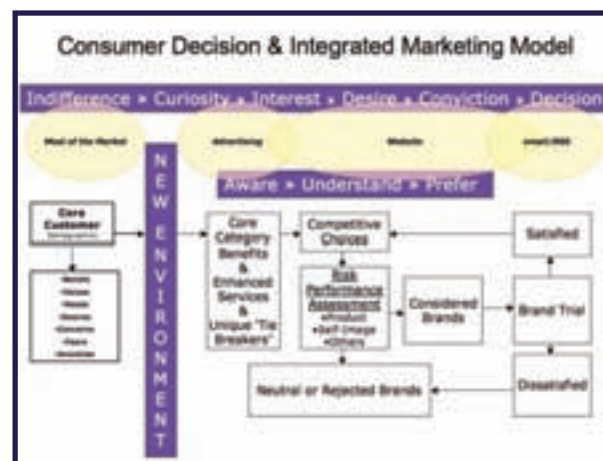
Consumer Decision & Integrated Marketing Model

Indifference » Curiosity » Interest » Desire » Conviction » Decision

Mad of the Market

Advertising

Website

email/000

N E W E N V I R O N M E N T

Aware » Understand » Prefer

Core Customer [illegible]

•Beliefs •Values •Needs •Desires •Concerns •Fears •Anxieties

Core Category Benefits & Enhanced Services & Unique "Tie Breakers"

Competitive Choices

Risk Performance Assessment •Product •Self Image •Others

Considered Brands

Satisfied

Brand Trial

Dissatisfied

Neutral or Rejected Brands